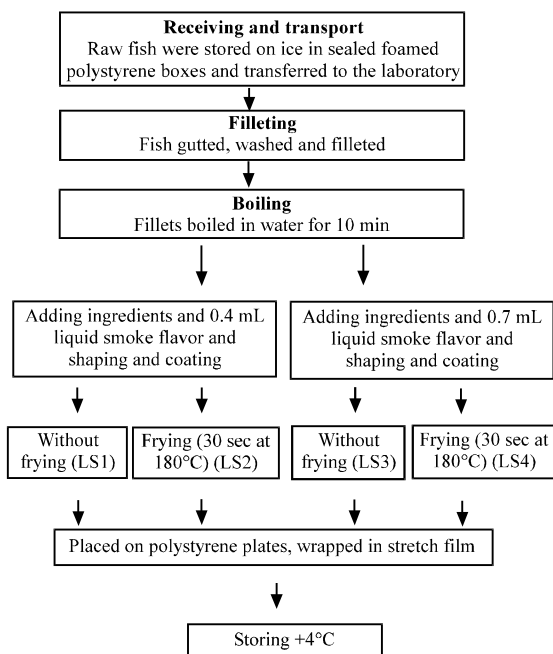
**Receiving and transport**
Raw fish were stored on ice in sealed foamed polystyrene boxes and transferred to the laboratory

**Filleting**
Fish gutted, washed and filleted

**Boiling**
Fillets boiled in water for 10 min

Adding ingredients and 0.4 mL liquid smoke flavor and shaping and coating

Adding ingredients and 0.7 mL liquid smoke flavor and shaping and coating

Without frying (LS1)

Frying (30 sec at 180°C) (LS2)

Without frying (LS3)

Frying (30 sec at 180°C) (LS4)

Placed on polystyrene plates, wrapped in stretch film

Storing +4°C